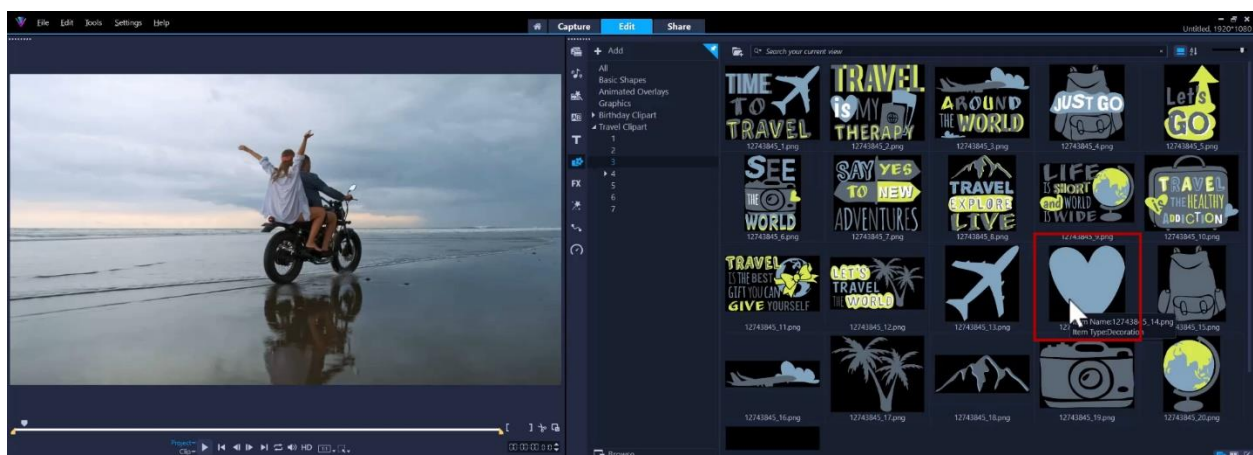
File Edit Tools Settings Help

Capture Edit Share

Untitled, 1920*1080

+ Add

All
Basic Shapes
Animated Overlays
Graphics
Birthday Clipart
Travel Clipart
1
2
3
4
5
6
7

Search your current view

TIME TO TRAVEL
12743845_1.png

TRAVEL IS MY THERAPY
12743845_2.png

AROUND THE WORLD
12743845_3.png

JUST GO
12743845_4.png

Let's GO
12743845_5.png

SEE THE WORLD
12743845_6.png

SAY YES TO NEW ADVENTURES
12743845_7.png

TRAVEL EXPLORE LIVE
12743845_8.png

LIFE IS SHORT and WORLD IS WIDE
12743845_9.png

TRAVEL IS THE HEALTHY ADDICTION
12743845_10.png

TRAVEL IS THE BEST GIFT YOU CAN GIVE YOURSELF
12743845_11.png

LET'S TRAVEL THE WORLD
12743845_12.png

12743845_13.png

Item Name:12743845_14.png
Item Type:Decoration

12743845_15.png

12743845_16.png

12743845_17.png

12743845_18.png

12743845_19.png

12743845_20.png

Project
Clip

HD

Browse